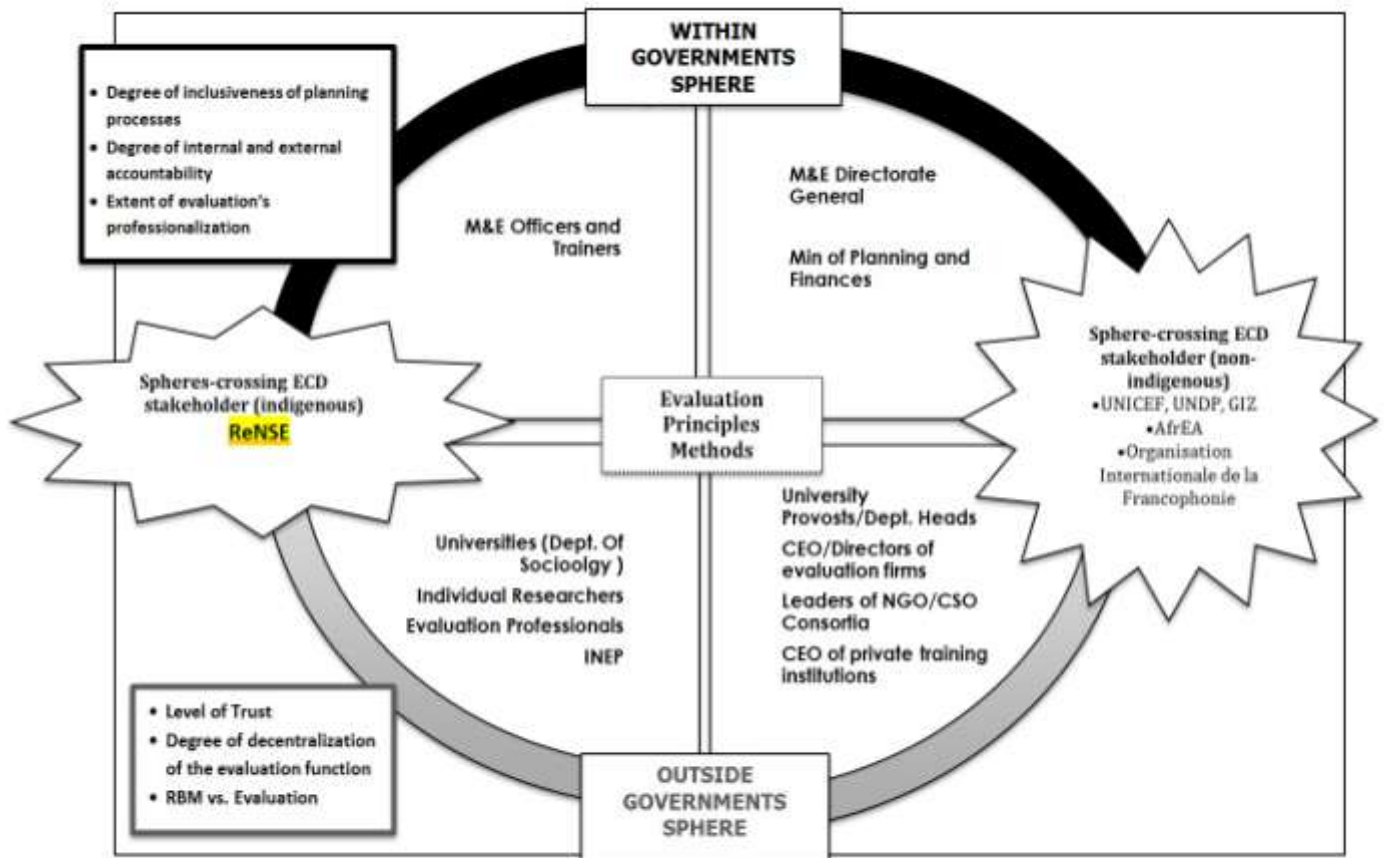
WITHIN GOVERNMENTS SPHERE

• Degree of inclusiveness of planning processes
• Degree of internal and external accountability
• Extent of evaluation's professionalization

M&E Officers and Trainers

M&E Directorate General

Min of Planning and Finances

Spheres-crossing ECD stakeholder (indigenous)
ReNSE

Evaluation Principles Methods

Sphere-crossing ECD stakeholder (non-indigenous)
•UNICEF, UNDP, GIZ
•AfrEA
•Organisation Internationale de la Francophonie

Universities (Dept. Of Socioolgy )
Individual Researchers
Evaluation Professionals
INEP

University Provosts/Dept. Heads
CEO/Directors of evaluation firms
Leaders of NGO/CSO Consortia
CEO of private training institutions

• Level of Trust
• Degree of decentralization of the evaluation function
• RBM vs. Evaluation

OUTSIDE GOVERNMENTS SPHERE